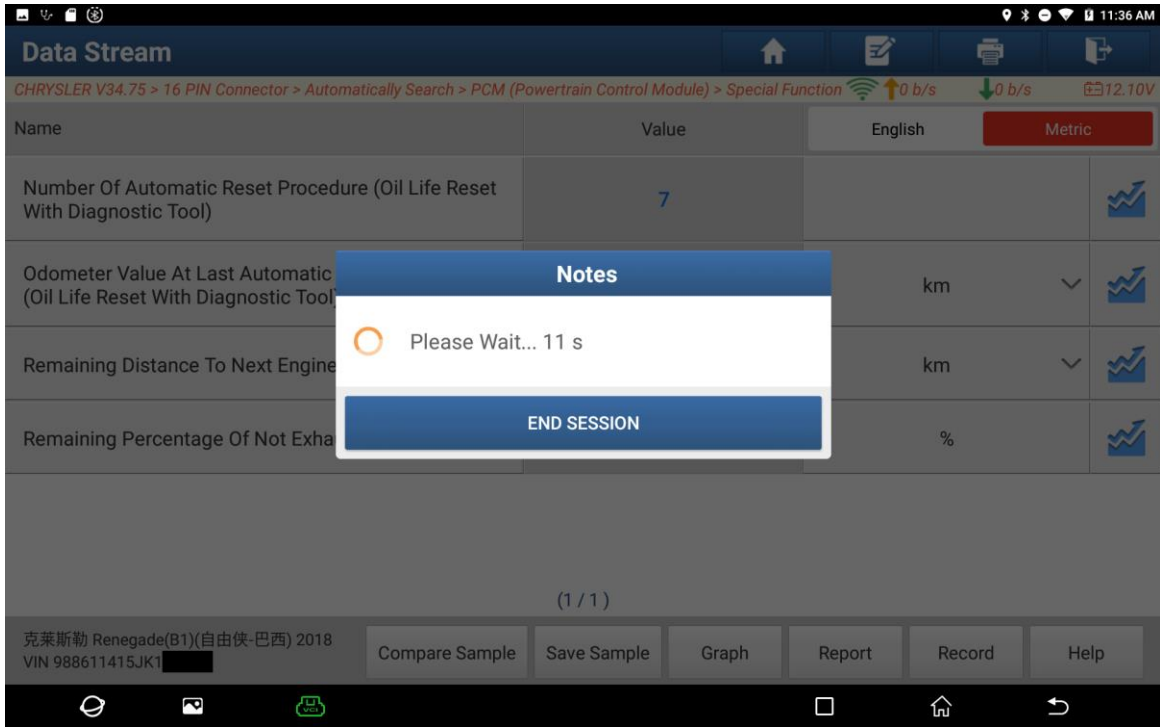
11:36 AM

Data Stream

CHRYSLER V34.75 > 16 PIN Connector > Automatically Search > PCM (Powertrain Control Module) > Special Function 0 b/s 0 b/s 12.10V

| Name | Value | English | Metric |
|---|---|---|---|
| Number Of Automatic Reset Procedure (Oil Life Reset With Diagnostic Tool) | 7 | | |
| Odometer Value At Last Automatic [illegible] (Oil Life Reset With Diagnostic Tool) | | km | |
| Remaining Distance To Next Engine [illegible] | | km | |
| Remaining Percentage Of Not Exha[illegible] | | % | |

Notes

Please Wait... 11 s

END SESSION

(1 / 1)

克莱斯勒 Renegade(B1)(自由侠-巴西) 2018
VIN 988611415JK1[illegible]

Compare Sample | Save Sample | Graph | Report | Record | Help